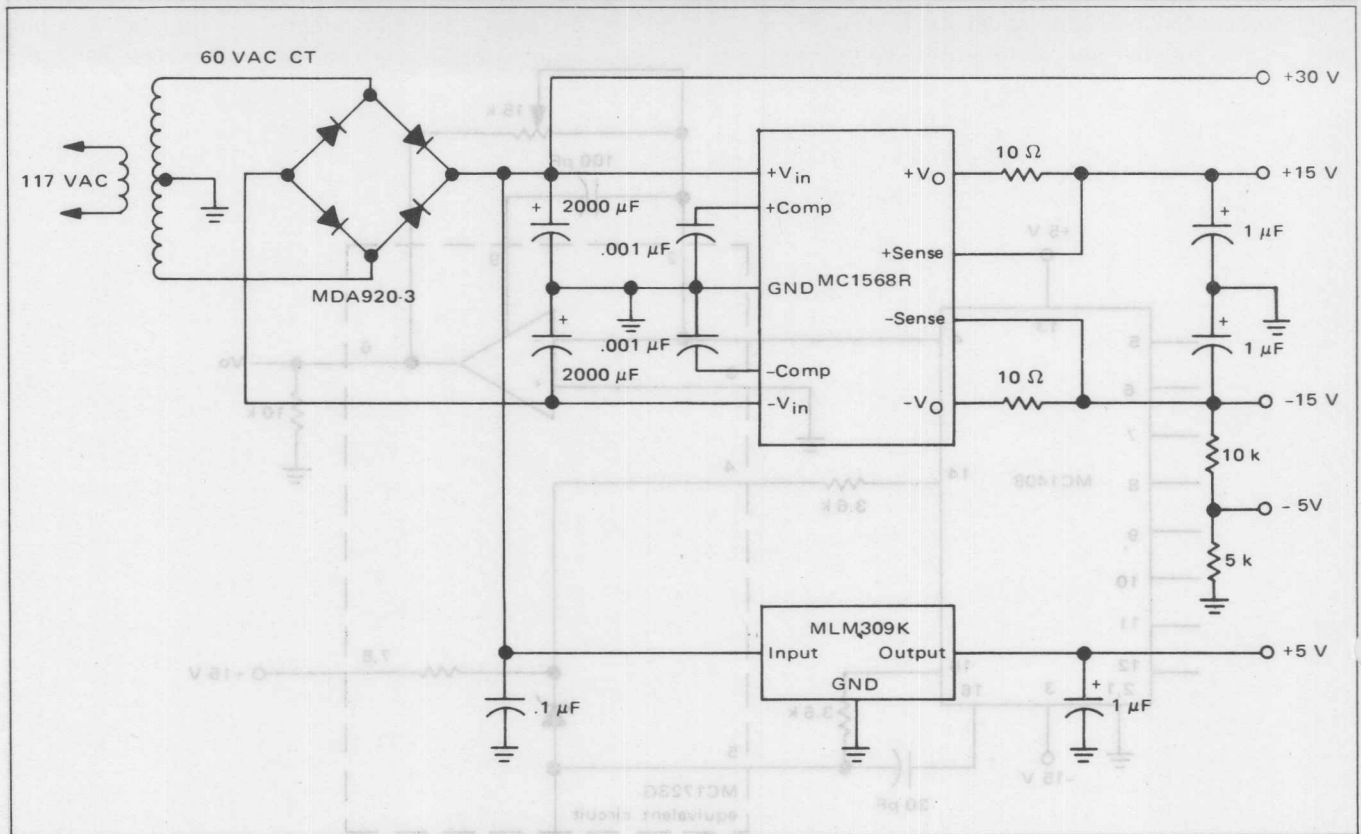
60 VAC CT
117 VAC
MDA920-3
+30 V
+15 V
-15 V
- 5V
+5 V
2000 $\mu$F
2000 $\mu$F
.001 $\mu$F
.001 $\mu$F
+$V_{in}$
+Comp
GND
MC1568R
-Comp
-$V_{in}$
+$V_O$
+Sense
-Sense
-$V_O$
10 Ω
10 Ω
1 $\mu$F
1 $\mu$F
10 k
5 k
MLM309K
Input
Output
GND
.1 $\mu$F
1 $\mu$F